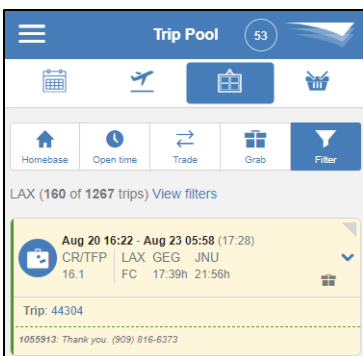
Trip Pool
53

Homebase
Open time
Trade
Grab
Filter

LAX (160 of 1267 trips) View filters

Aug 20 16:22 - Aug 23 05:58 (17:28)
CR/TFP
16.1
LAX GEG JNU
FC 17:39h 21:56h

Trip: 44304

1055913: Thank you. (909) 816-6373